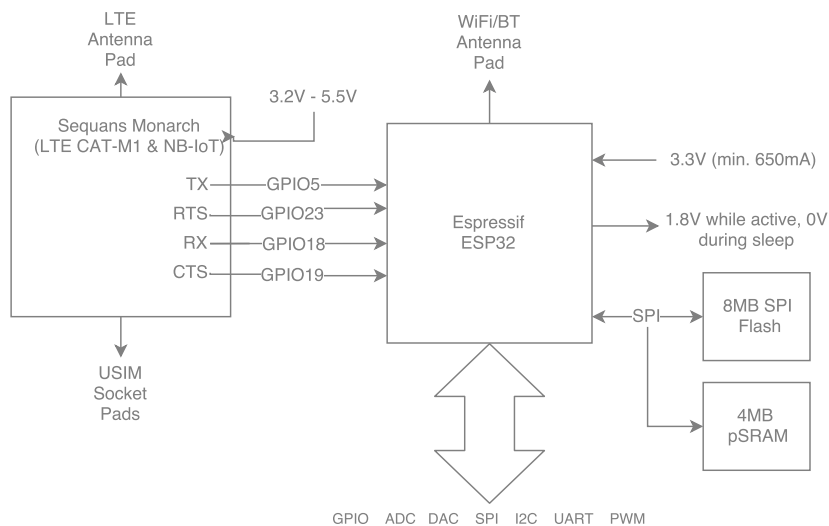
LTE Antenna Pad

WiFi/BT Antenna Pad

3.2V - 5.5V

Sequans Monarch (LTE CAT-M1 & NB-IoT)

TX
RTS
RX
CTS

GPIO5
GPIO23
GPIO18
GPIO19

Espressif ESP32

3.3V (min. 650mA)

1.8V while active, 0V during sleep

SPI

8MB SPI Flash

4MB pSRAM

USIM Socket Pads

GPIO ADC DAC SPI I2C UART PWM